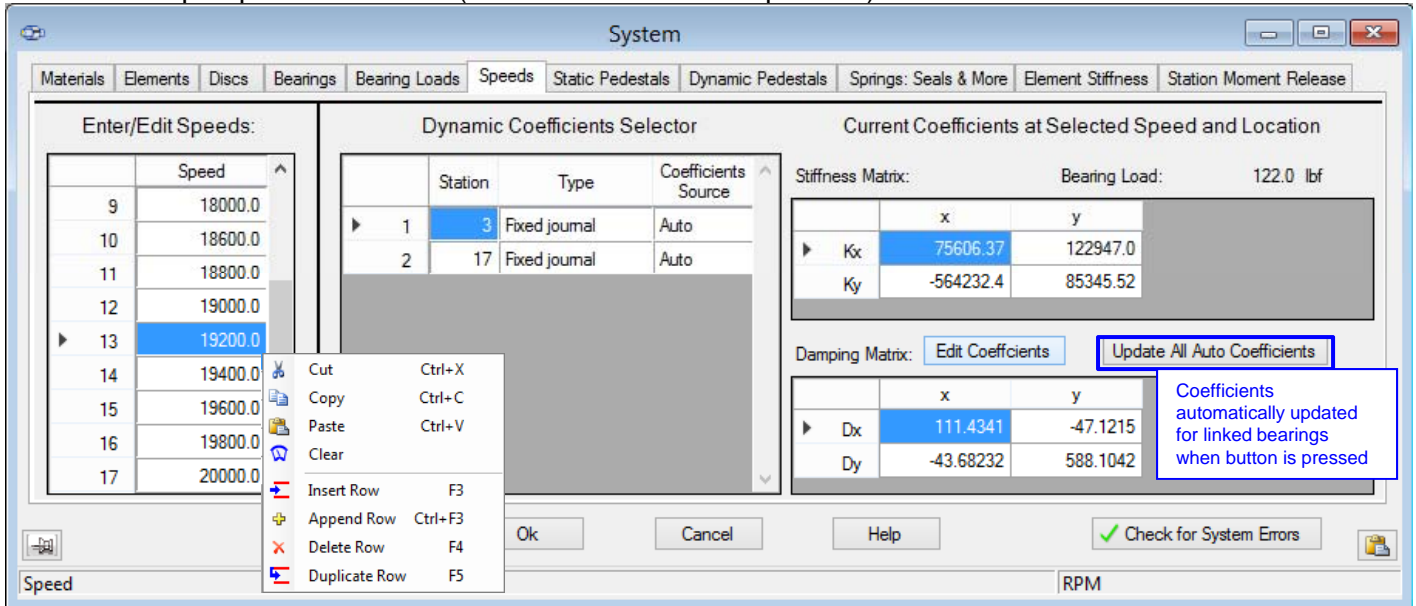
System

Materials | Elements | Discs | Bearings | Bearing Loads | Speeds | Static Pedestals | Dynamic Pedestals | Springs: Seals & More | Element Stiffness | Station Moment Release

Enter/Edit Speeds:

| | Speed |
|---|---|
| 9 | 18000.0 |
| 10 | 18600.0 |
| 11 | 18800.0 |
| 12 | 19000.0 |
| 13 | 19200.0 |
| 14 | 19400.0 |
| 15 | 19600.0 |
| 16 | 19800.0 |
| 17 | 20000.0 |

Cut Ctrl+X
Copy Ctrl+C
Paste Ctrl+V
Clear
Insert Row F3
Append Row Ctrl+F3
Delete Row F4
Duplicate Row F5

Dynamic Coefficients Selector

| | Station | Type | Coefficients Source |
|---|---|---|---|
| 1 | 3 | Fixed journal | Auto |
| 2 | 17 | Fixed journal | Auto |

Current Coefficients at Selected Speed and Location

Stiffness Matrix: Bearing Load: 122.0 lbf

| | x | y |
|---|---|---|
| Kx | 75606.37 | 122947.0 |
| Ky | -564232.4 | 85345.52 |

Damping Matrix: Edit Coeffcients Update All Auto Coefficients

| | x | y |
|---|---|---|
| Dx | 111.4341 | -47.1215 |
| Dy | -43.68232 | 588.1042 |

Coefficients automatically updated for linked bearings when button is pressed

Ok Cancel Help Check for System Errors

Speed RPM